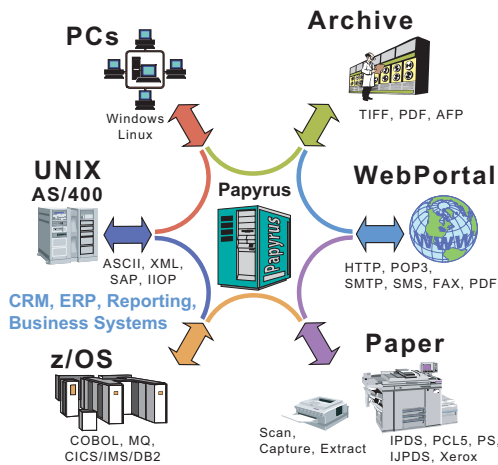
PCs

Windows
Linux

Archive

TIFF, PDF, AFP

UNIX
AS/400

ASCII, XML,
SAP, IIOP

Papyrus

WebPortal

WWW

HTTP, POP3,
SMTP, SMS, FAX, PDF

CRM, ERP, Reporting,
Business Systems

z/OS

COBOL, MQ,
CICS/IMS/DB2

Paper

Scan,
Capture, Extract

IPDS, PCL5, PS,
IJPDS, Xerox